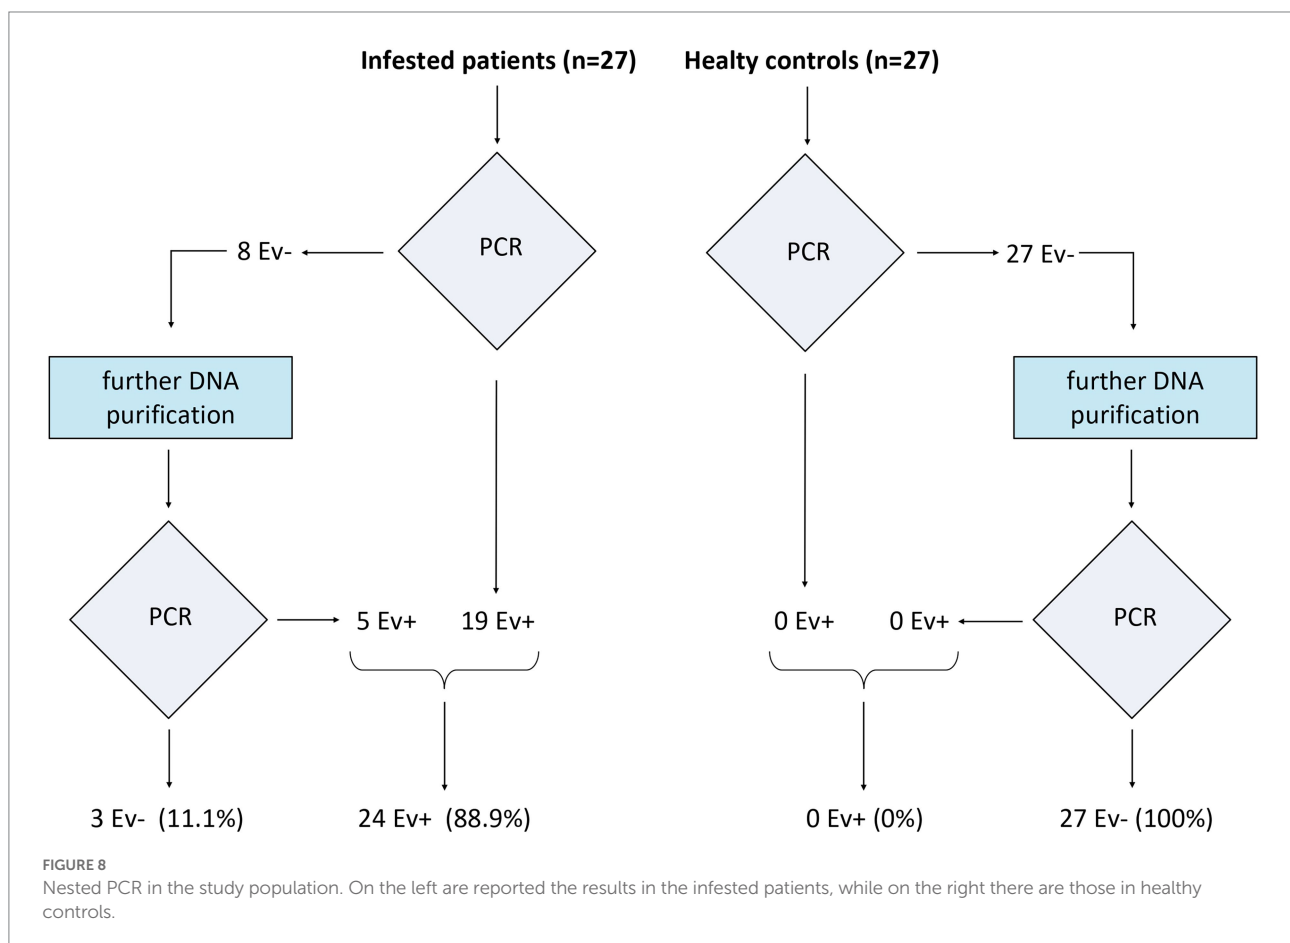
Infested patients (n=27)

Healty controls (n=27)

PCR

8 Ev-

further DNA purification

PCR

5 Ev+

19 Ev+

3 Ev- (11.1%)

24 Ev+ (88.9%)

PCR

27 Ev-

further DNA purification

PCR

0 Ev+

0 Ev+

0 Ev+ (0%)

27 Ev- (100%)

FIGURE 8
Nested PCR in the study population. On the left are reported the results in the infested patients, while on the right there are those in healthy controls.